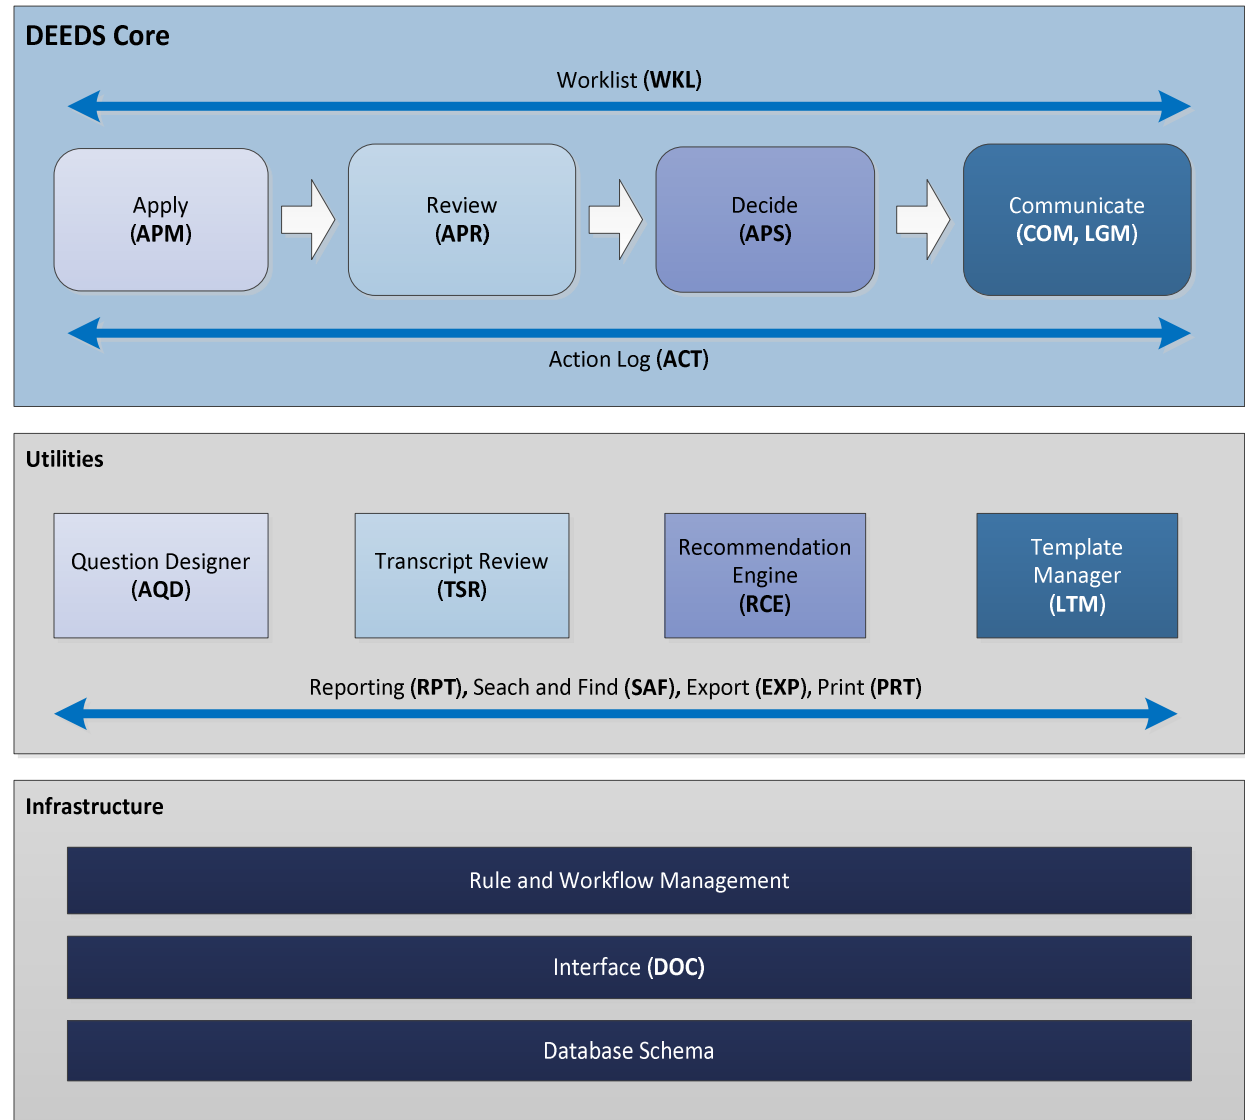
DEEDS Core

Worklist (WKL)

Apply
(APM)

Review
(APR)

Decide
(APS)

Communicate
(COM, LGM)

Action Log (ACT)

Utilities

Question Designer
(AQD)

Transcript Review
(TSR)

Recommendation Engine
(RCE)

Template Manager
(LTM)

Reporting (RPT), Seach and Find (SAF), Export (EXP), Print (PRT)

Infrastructure

Rule and Workflow Management

Interface (DOC)

Database Schema